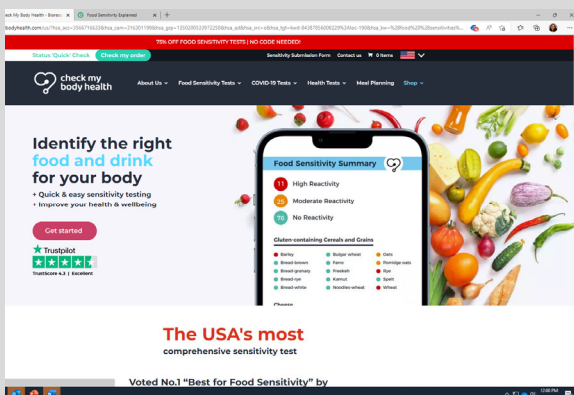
ck My Body Health - Biores... × Food Sensitivity Explained × +

bodyhealth.com/us/?hsa_acc=3566716632&hsa_cam=216301199&hsa_grp=120020903297220&hsa_ad=&hsa_src=x&hsa_tgt=kwd-843878560062&hsa_kw=%28food%29%20sensitivity%...

15% OFF FOOD SENSITIVITY TESTS | NO CODE NEEDED!

Status 'Quick' Check Check my order Sensitivity Submission Form Contact us 0 items

check my body health

About Us Food Sensitivity Tests COVID-19 Tests Health Tests Meal Planning Shop

Identify the right food and drink for your body

+ Quick & easy sensitivity testing
+ Improve your health & wellbeing

Get started

Trustpilot
TrustScore 4.3 | Excellent

Food Sensitivity Summary

11 High Reactivity
25 Moderate Reactivity
76 No Reactivity

Gluten-containing Cereals and Grains

| | | |
|---|---|---|
| Barley | Bulgur wheat | Oats |
| Bread-brown | Farro | Porridge oats |
| Bread-granary | Freekeh | Rye |
| Bread-rye | Kamut | Spelt |
| Bread-white | Noodles-wheat | Wheat |

Cheese

The USA's most
comprehensive sensitivity test

Voted No.1 "Best for Food Sensitivity" by

12:08 PM